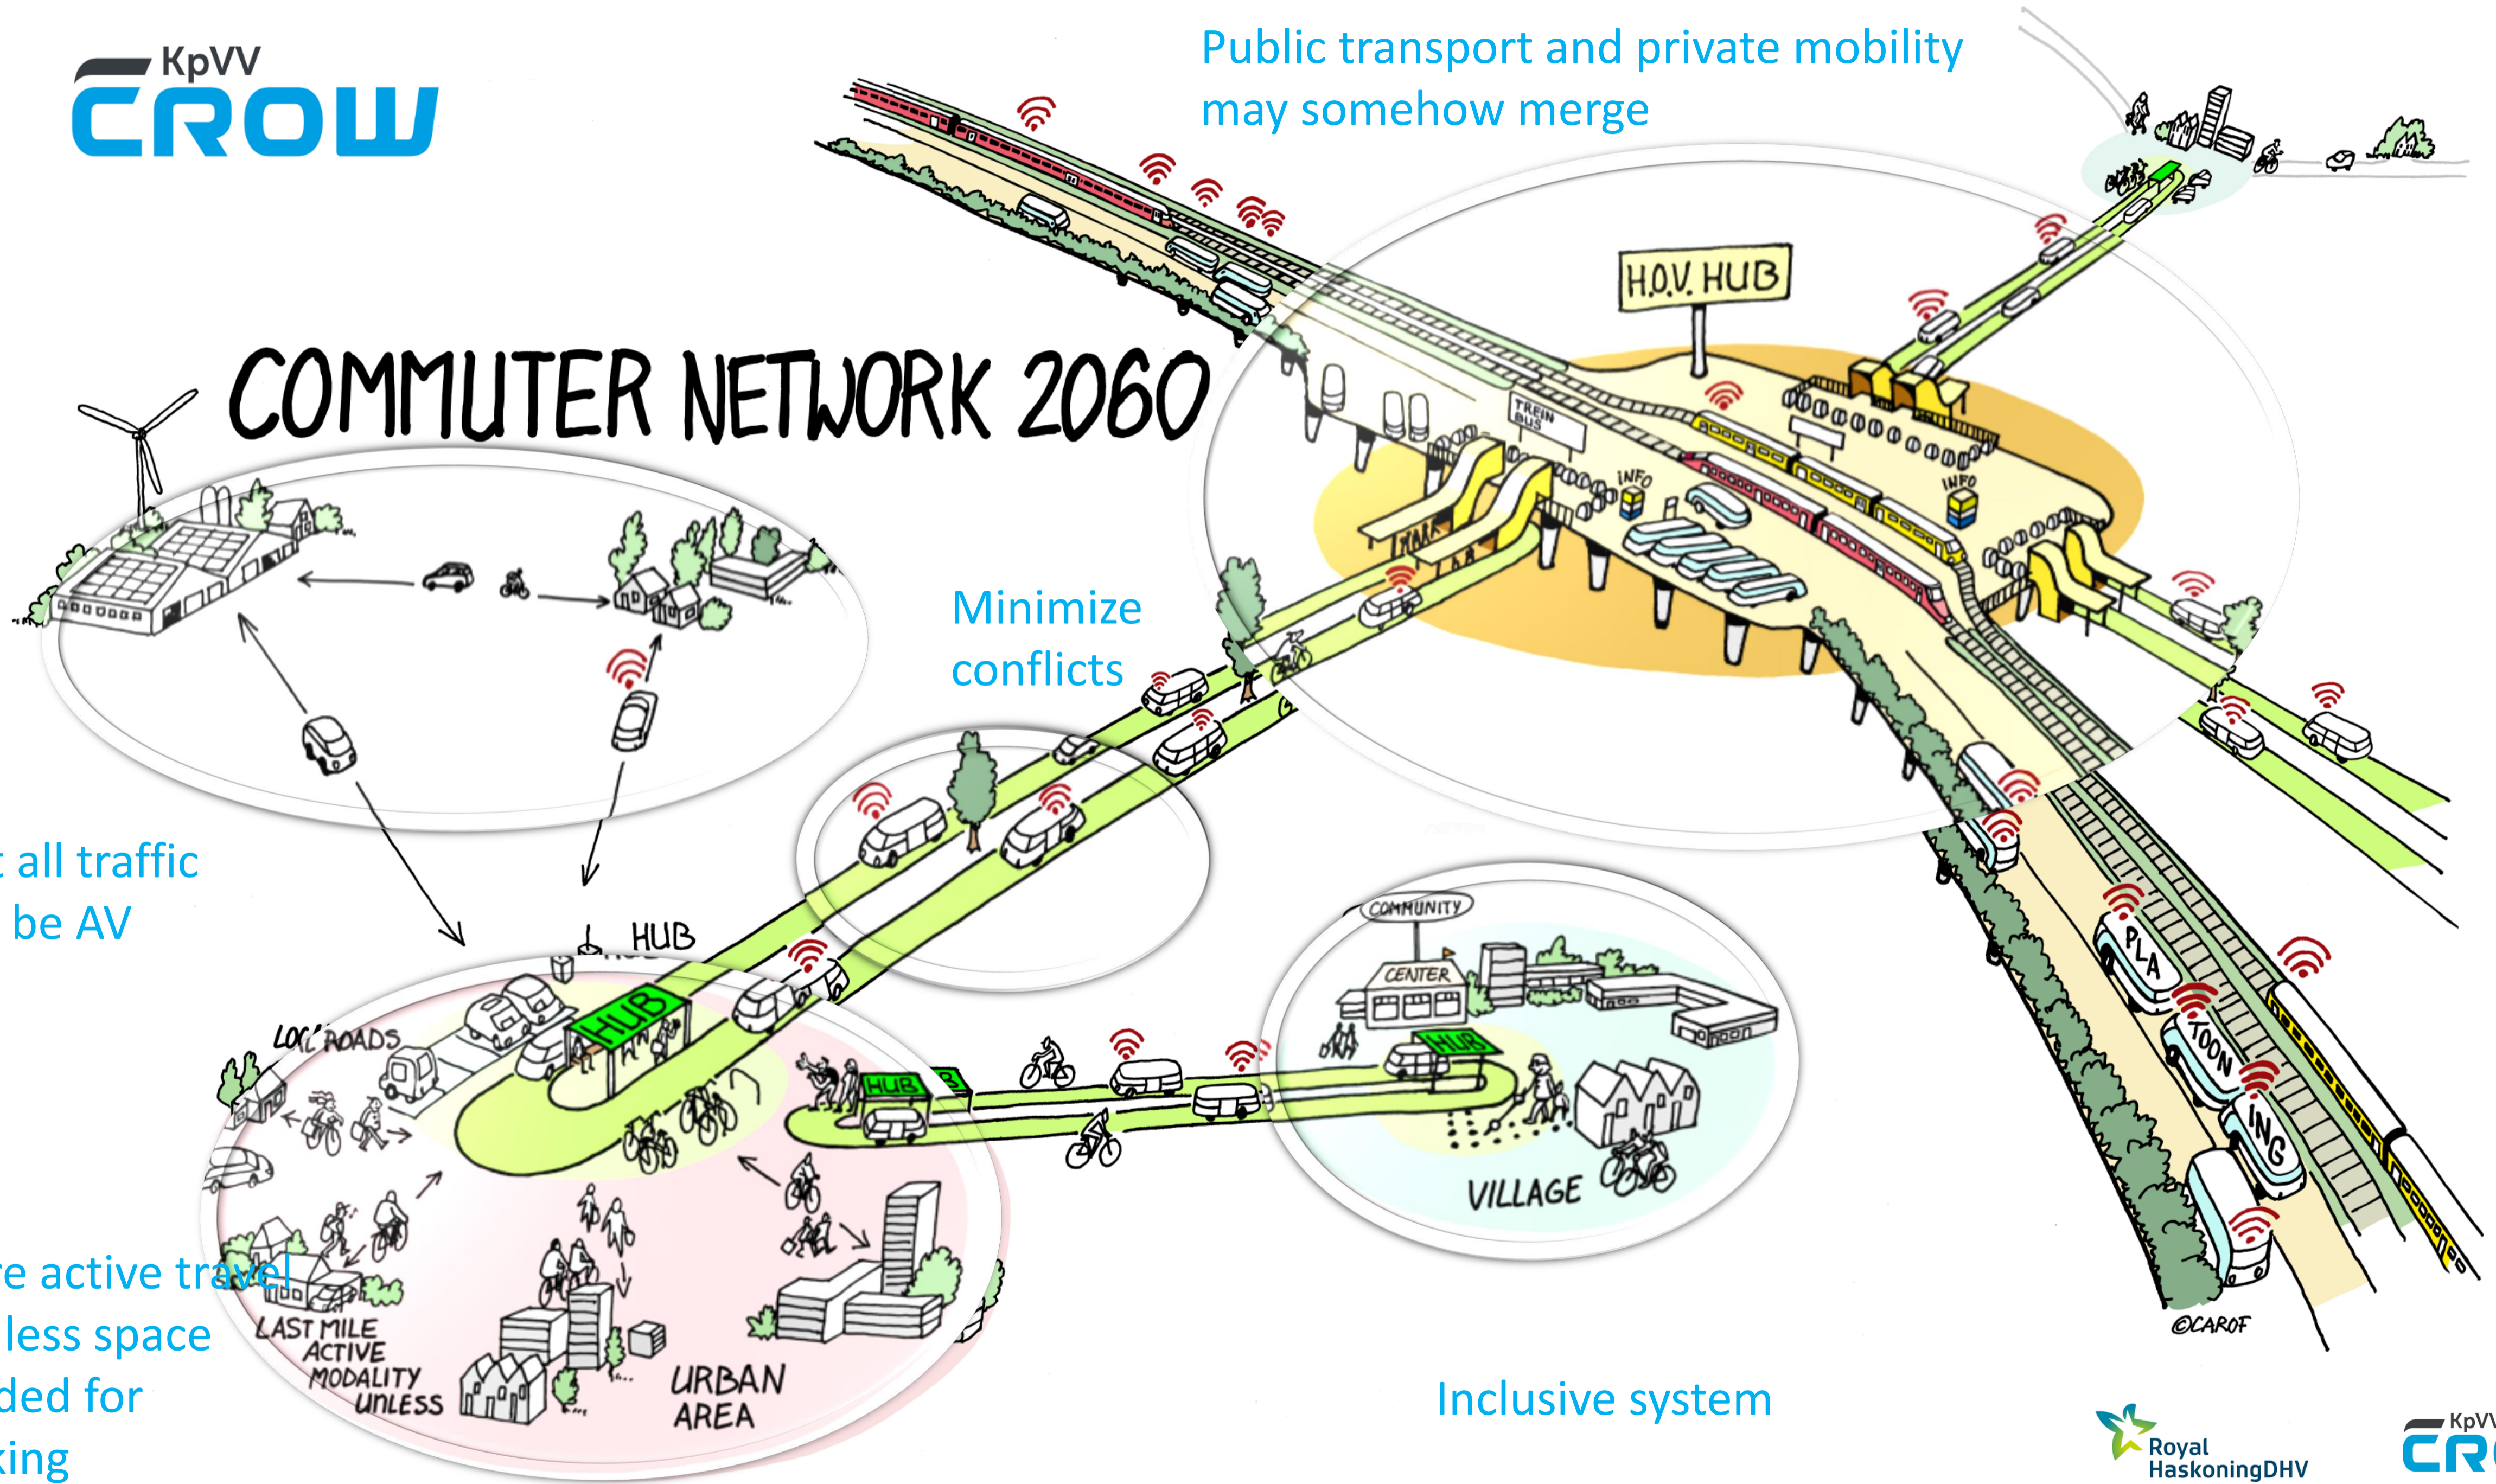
KpVV
CROW

Public transport and private mobility may somehow merge

COMMUTER NETWORK 2060

H.O.V. HUB

TREIN BUS

INFO

INFO

PARK

Minimize conflicts

t all traffic be AV

HUB

HUB

LOCAL ROADS

HUB

HUB

COMMUNITY

CENTER

HUB

VILLAGE

PLA

TOON

ING

re active travel less space ded for king

LAST MILE ACTIVE MODALITY UNLESS

URBAN AREA

Inclusive system

©CAROF

Royal HaskoningDHV

KpVV
CR